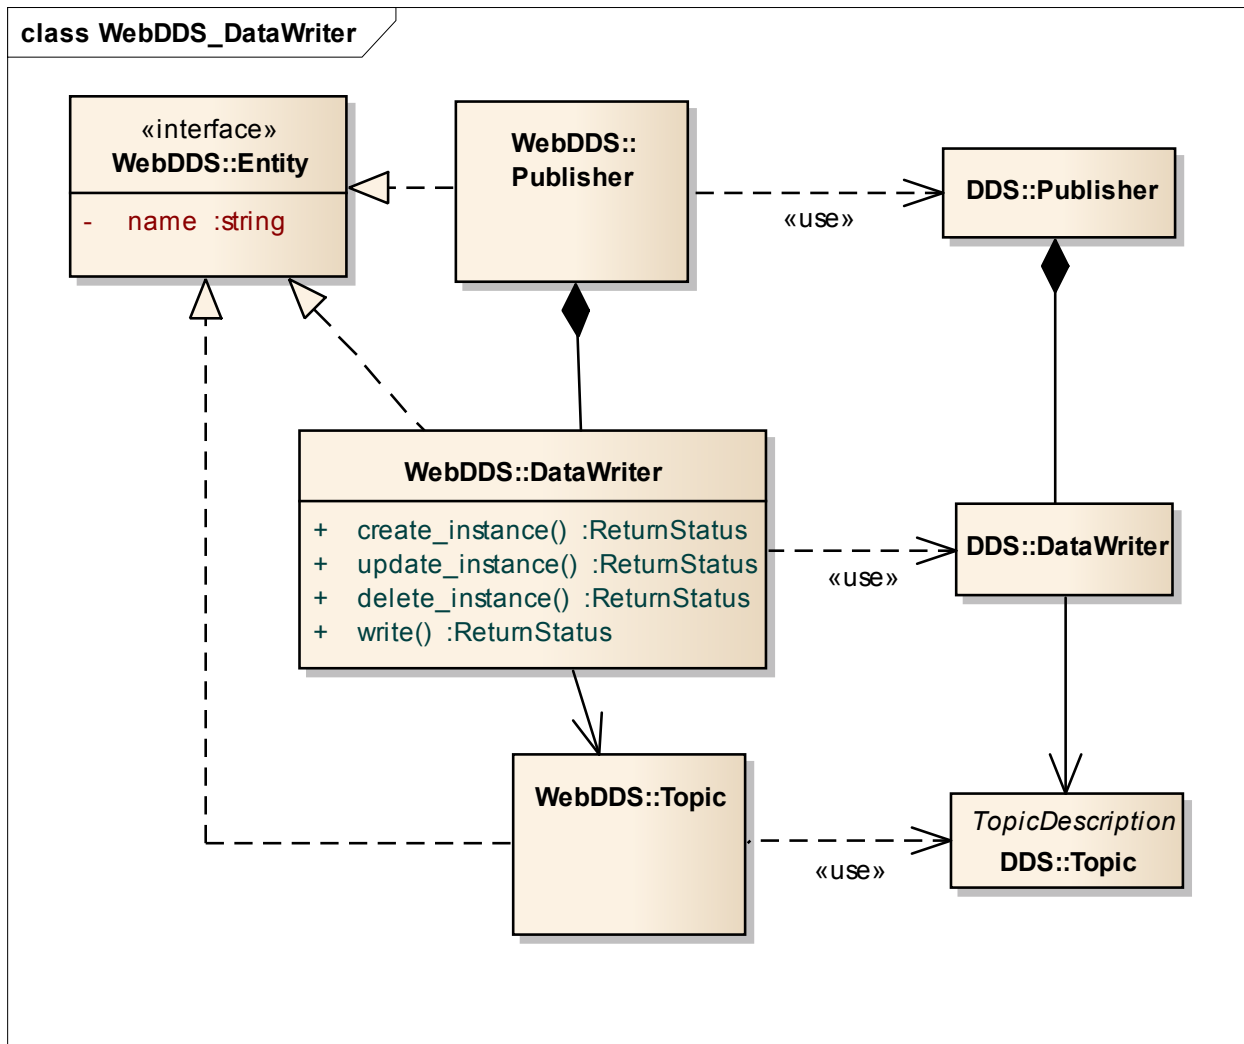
class WebDDS_DataWriter

«interface»
WebDDS::Entity

- name :string

WebDDS::
Publisher

«use»

DDS::Publisher

WebDDS::DataWriter

+ create_instance() :ReturnStatus
+ update_instance() :ReturnStatus
+ delete_instance() :ReturnStatus
+ write() :ReturnStatus

«use»

DDS::DataWriter

WebDDS::Topic

«use»

TopicDescription
DDS::Topic